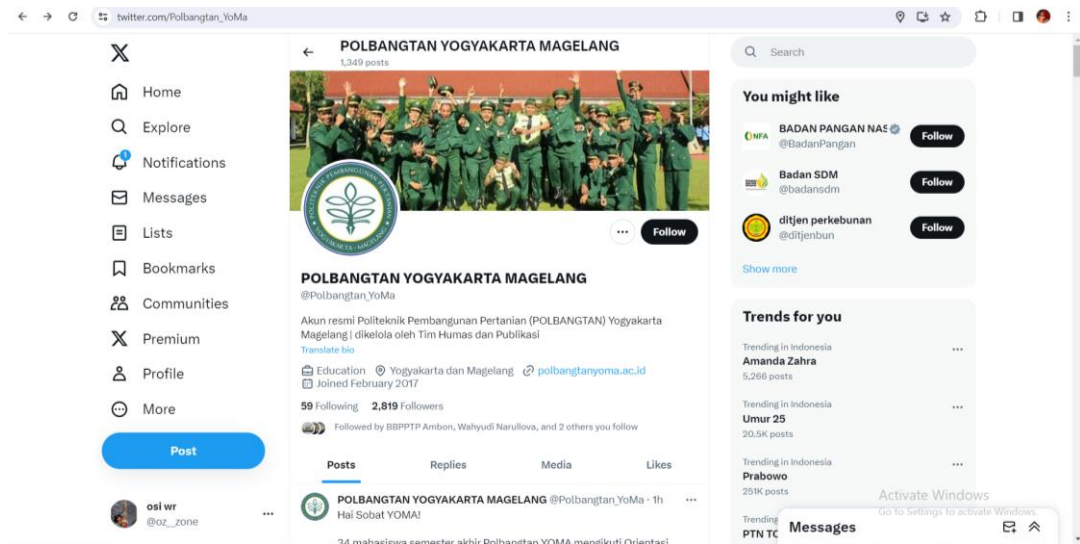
twitter.com/Polbangtan_YoMa

X
Home
Explore
Notifications
Messages
Lists
Bookmarks
Communities
Premium
Profile
More
Post

osi wr
@oz__zone

POLBANGTAN YOGYAKARTA MAGELANG
1,349 posts

POLITEKNIK PEMBANGUNAN PERTANIAN YOGYAKARTA - MAGELANG

Follow

POLBANGTAN YOGYAKARTA MAGELANG
@Polbangtan_YoMa

Akun resmi Politeknik Pembangunan Pertanian (POLBANGTAN) Yogyakarta Magelang | dikelola oleh Tim Humas dan Publikasi
Translate bio

Education Yogyakarta dan Magelang polbangtanyoma.ac.id
Joined February 2017

59 Following 2,819 Followers

Followed by BBPPTP Ambon, Wahyudi Narullova, and 2 others you follow

Posts Replies Media Likes

POLBANGTAN YOGYAKARTA MAGELANG @Polbangtan_YoMa · 1h
Hai Sobat YOMA!

34 mahasiswa semester akhir Polbangtan YOMA mengikuti Orientasi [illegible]

Search

You might like

NFA BADAN PANGAN NAS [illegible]
@BadanPangan
Follow

Badan SDM
@badansdm
Follow

ditjen perkebunan
@ditjenbun
Follow

Show more

Trends for you

Trending in Indonesia
Amanda Zahra
5,266 posts

Trending in Indonesia
Umur 25
20.5K posts

Trending in Indonesia
Prabowo
251K posts

Trending
PTN TC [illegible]

Activate Windows
Go to Settings to activate Windows.

Messages